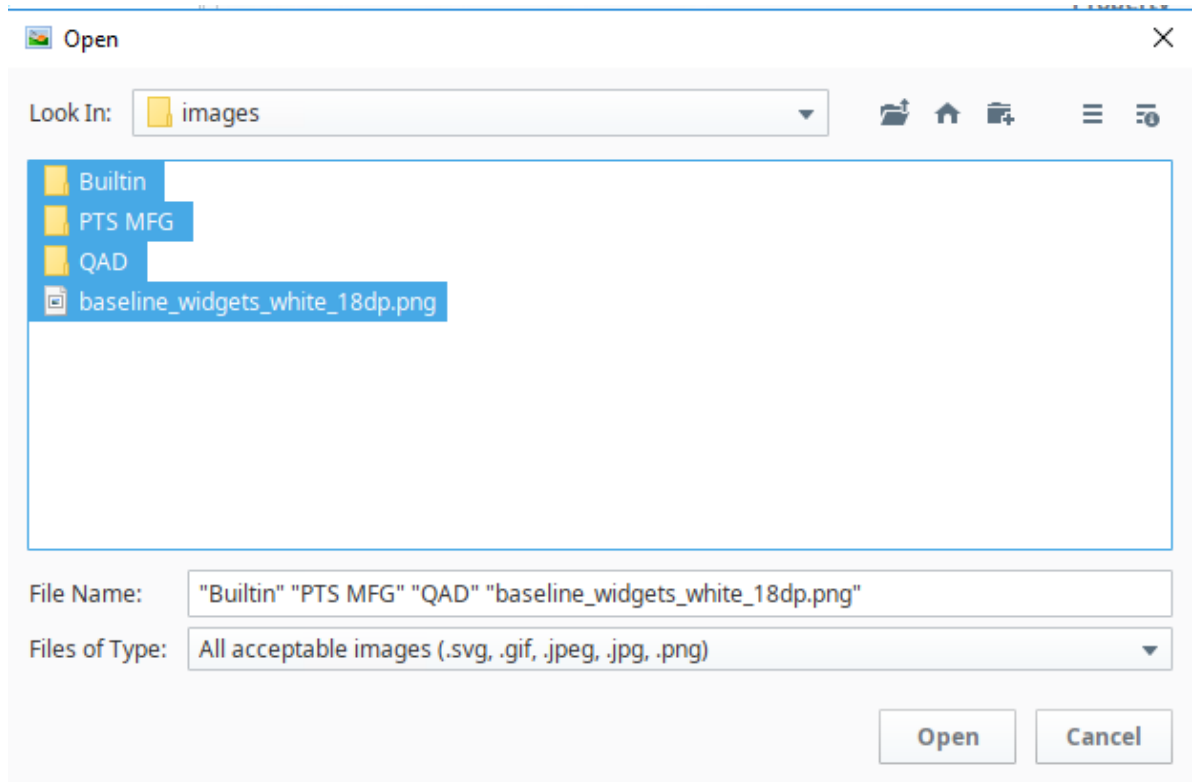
Open

Look In: images

Builtin
PTS MFG
QAD
baseline_widgets_white_18dp.png

File Name: "Builtin" "PTS MFG" "QAD" "baseline_widgets_white_18dp.png"

Files of Type: All acceptable images (.svg, .gif, .jpeg, .jpg, .png)

Open Cancel